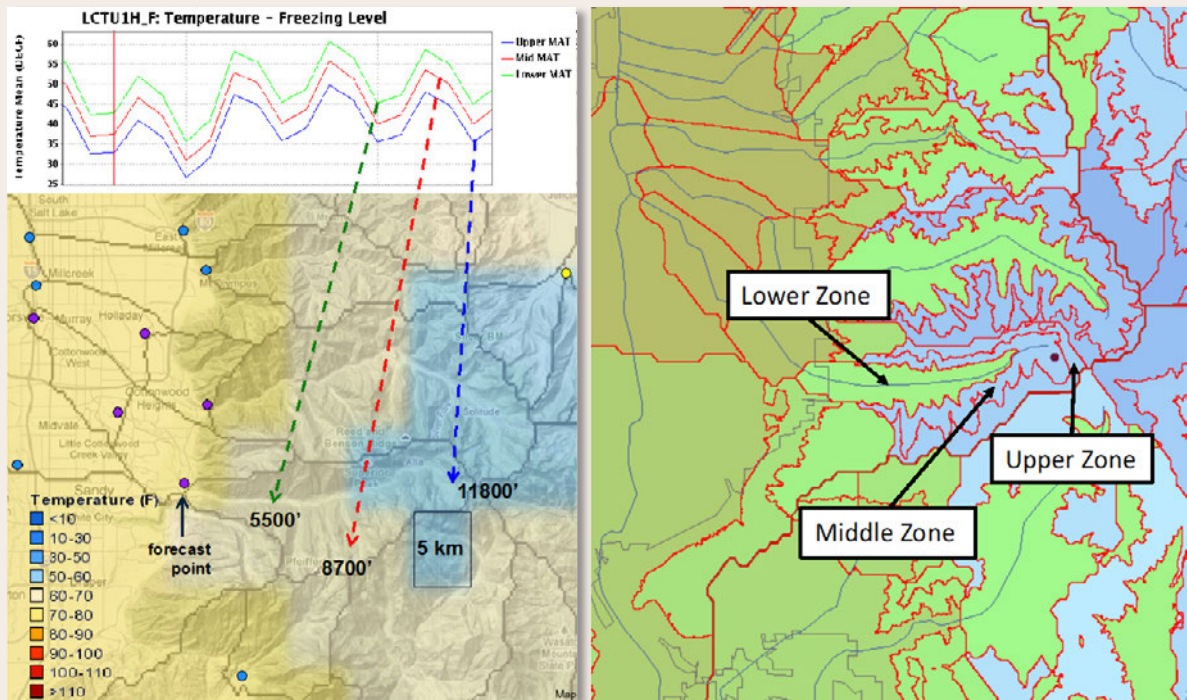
LCTU1H_F: Temperature - Freezing Level

Temperature Mean (DEG-F)

55
50
45
40
35
30
25

Upper MAT
Mid MAT
Lower MAT

South Salt Lake
Millcreek
Murray
Holladay
Cottonwood West
Cottonwood Heights
Midvale
Little Cottonwood Creek Valley
Sandy

Temperature (F)
<10
10-30
30-50
50-60
60-70
70-80
80-90
90-100
100-110
>110

forecast point

5500'
8700'
11800'
5 km

Lower Zone
Middle Zone
Upper Zone